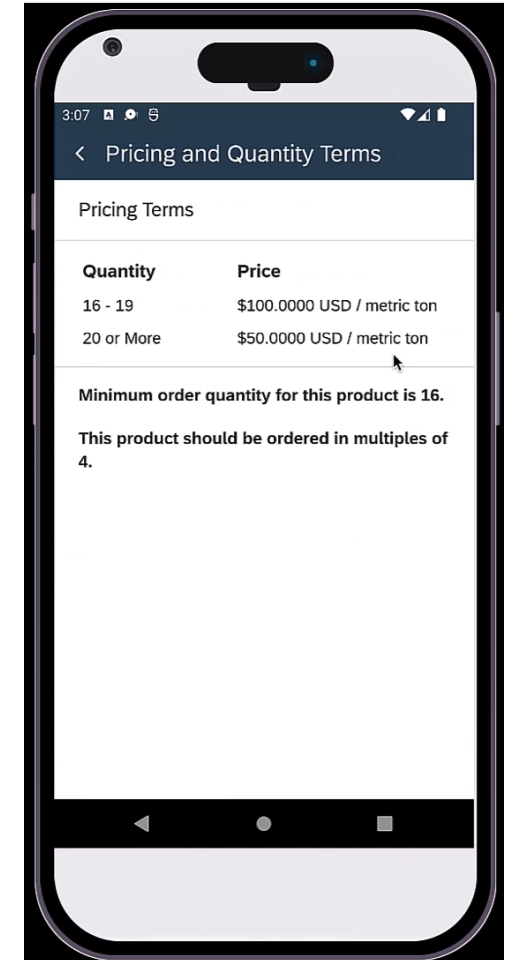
3:07

Pricing and Quantity Terms

Pricing Terms

| Quantity | Price |
|---|---|
| 16 - 19 | \$100.0000 USD / metric ton |
| 20 or More | \$50.0000 USD / metric ton |

Minimum order quantity for this product is 16.

This product should be ordered in multiples of 4.